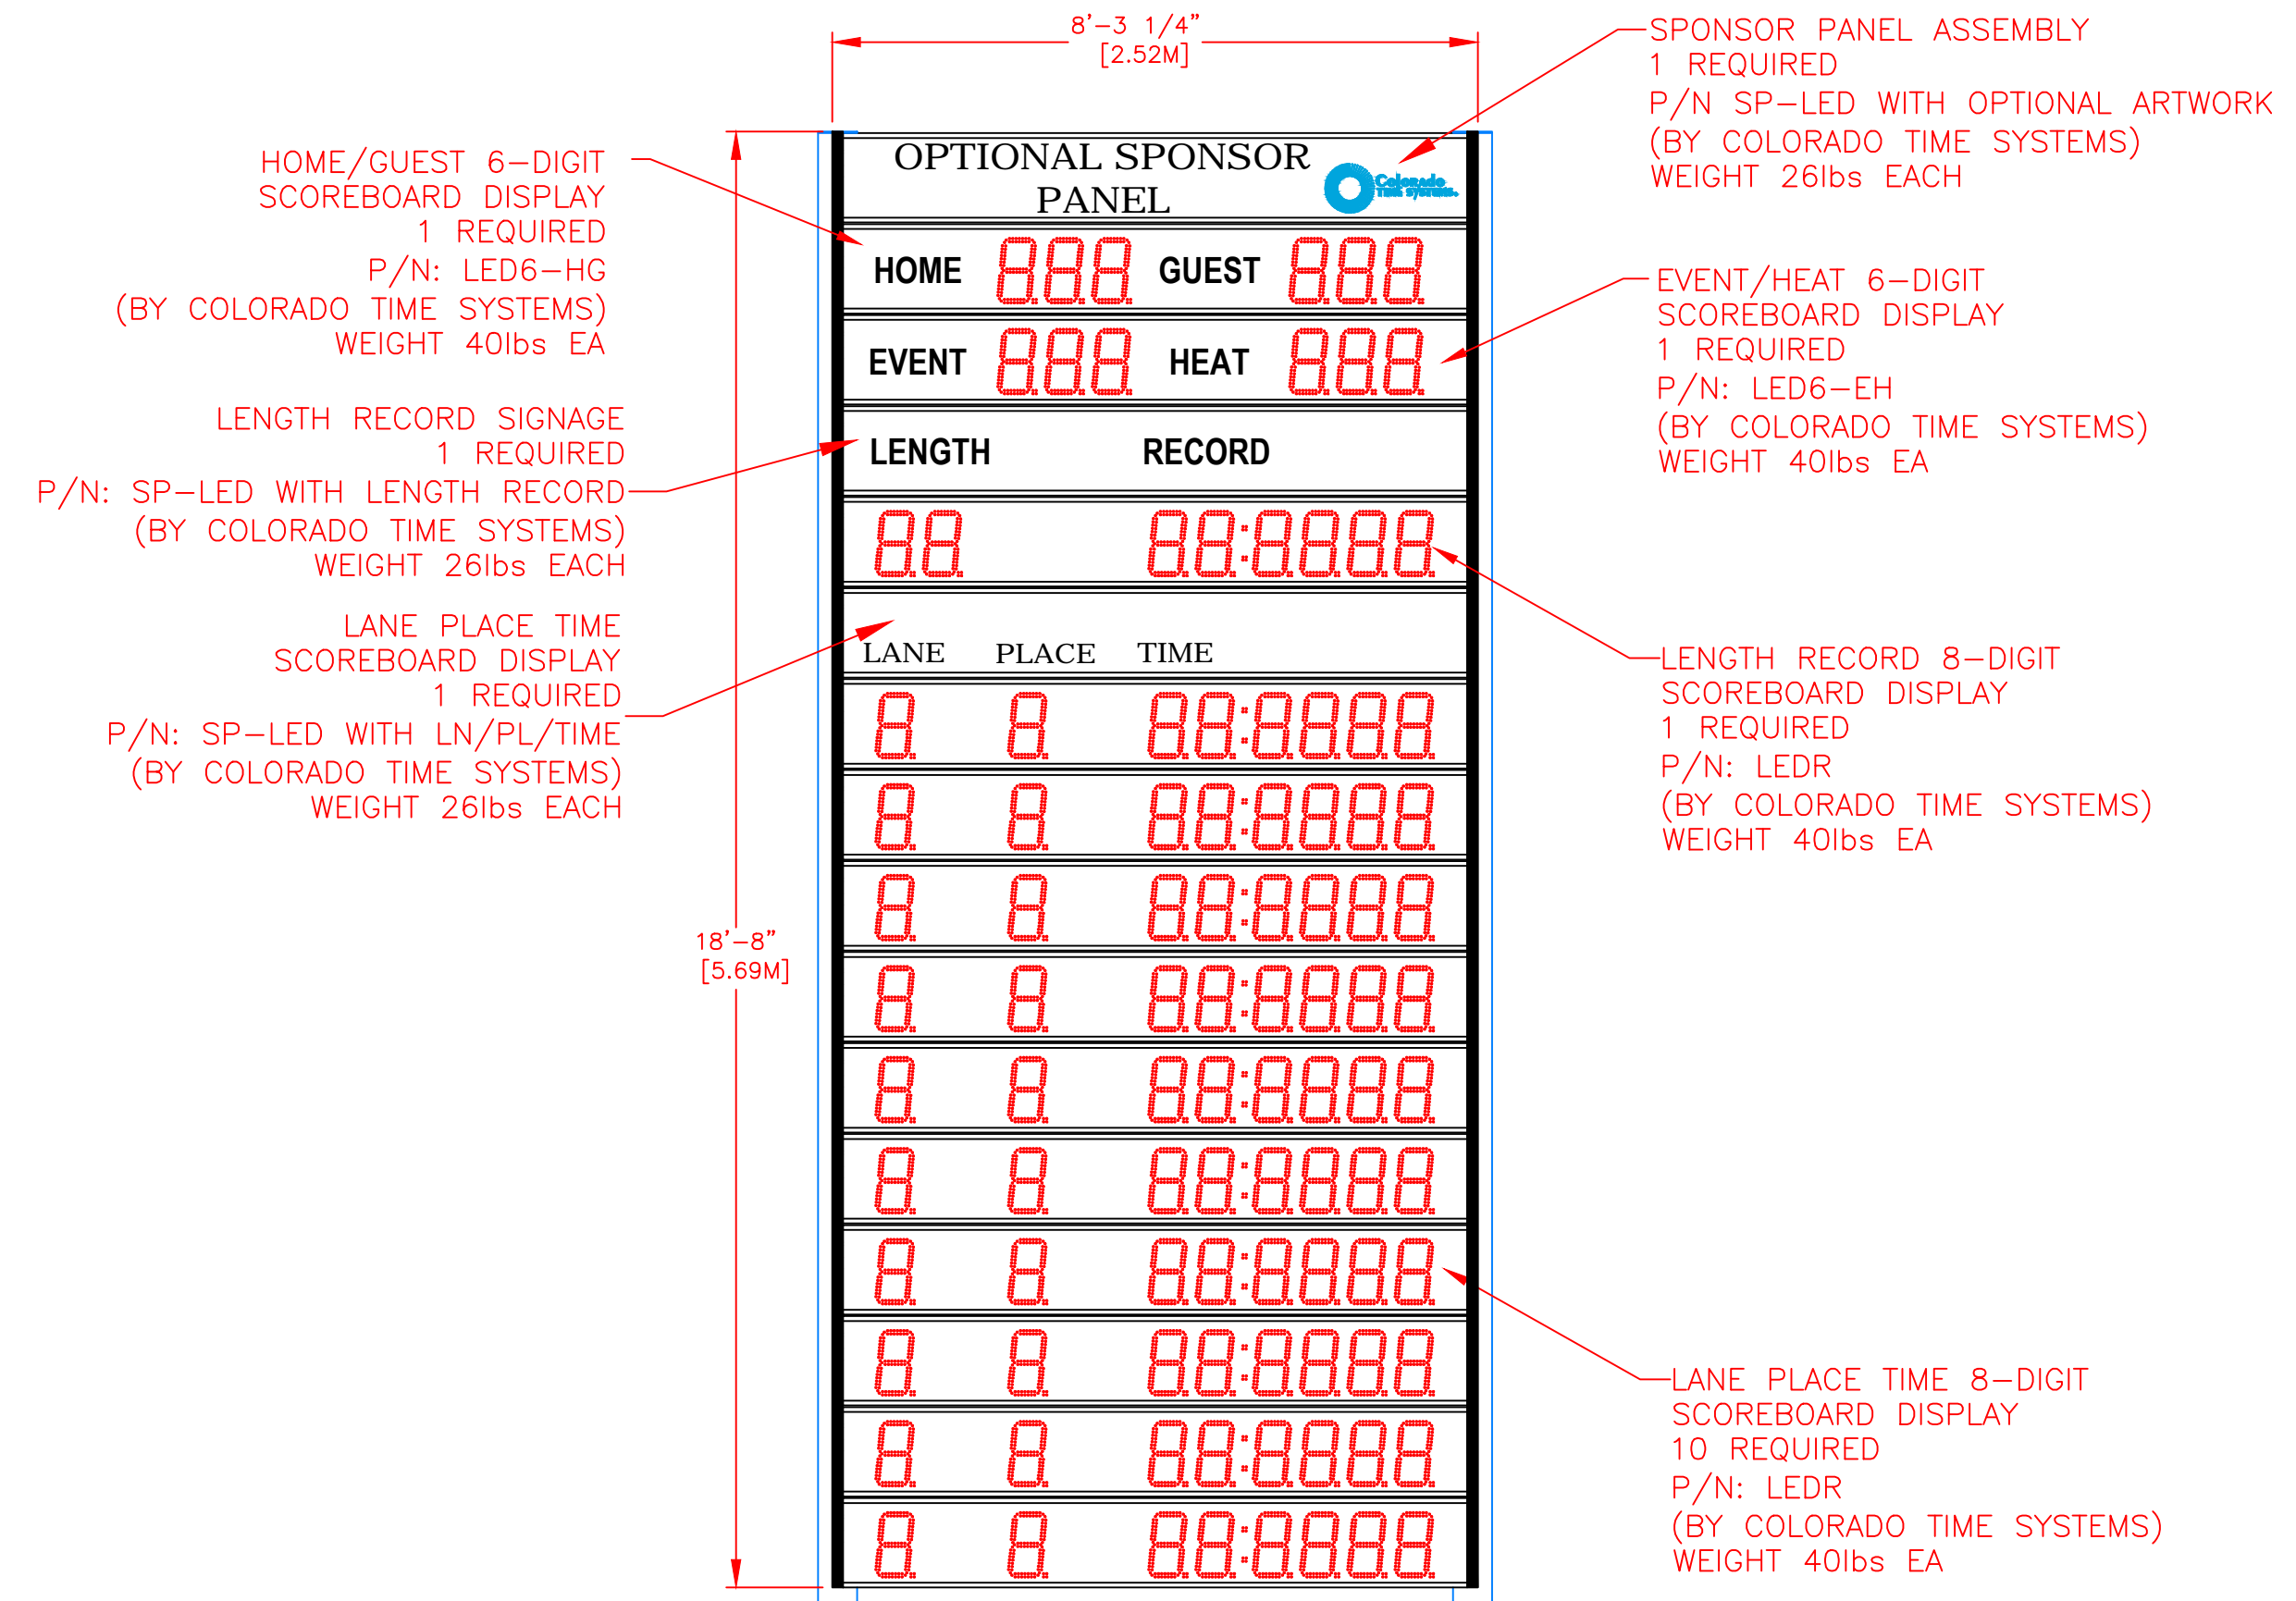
8'–3 1/4"
[2.52M]

SPONSOR PANEL ASSEMBLY
1 REQUIRED
P/N SP–LED WITH OPTIONAL ARTWORK
(BY COLORADO TIME SYSTEMS)
WEIGHT 26lbs EACH

HOME/GUEST 6–DIGIT
SCOREBOARD DISPLAY
1 REQUIRED
P/N: LED6–HG
(BY COLORADO TIME SYSTEMS)
WEIGHT 40lbs EA

OPTIONAL SPONSOR PANEL

Colorado Time Systems

HOME 888 GUEST 888

EVENT 888 HEAT 888

EVENT/HEAT 6–DIGIT
SCOREBOARD DISPLAY
1 REQUIRED
P/N: LED6–EH
(BY COLORADO TIME SYSTEMS)
WEIGHT 40lbs EA

LENGTH RECORD SIGNAGE
1 REQUIRED
P/N: SP–LED WITH LENGTH RECORD
(BY COLORADO TIME SYSTEMS)
WEIGHT 26lbs EACH

LENGTH RECORD

88 88:8888

LENGTH RECORD 8–DIGIT
SCOREBOARD DISPLAY
1 REQUIRED
P/N: LEDR
(BY COLORADO TIME SYSTEMS)
WEIGHT 40lbs EA

LANE PLACE TIME
SCOREBOARD DISPLAY
1 REQUIRED
P/N: SP–LED WITH LN/PL/TIME
(BY COLORADO TIME SYSTEMS)
WEIGHT 26lbs EACH

LANE PLACE TIME

8 8 88:8888
8 8 88:8888
8 8 88:8888
8 8 88:8888
8 8 88:8888
8 8 88:8888
8 8 88:8888
8 8 88:8888
8 8 88:8888
8 8 88:8888

18'–8"
[5.69M]

LANE PLACE TIME 8–DIGIT
SCOREBOARD DISPLAY
10 REQUIRED
P/N: LEDR
(BY COLORADO TIME SYSTEMS)
WEIGHT 40lbs EA